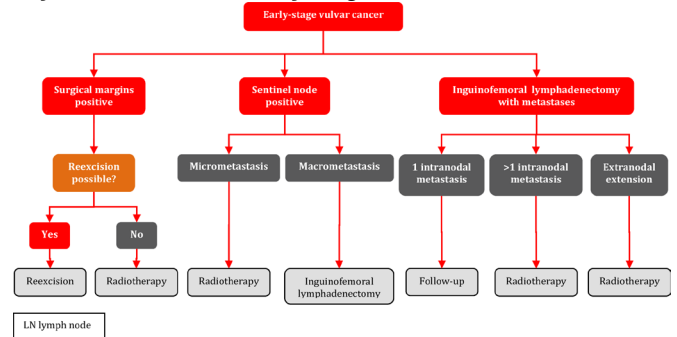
Early-stage vulvar cancer

Surgical margins positive

Sentinel node positive

Inguinofemoral lymphadenectomy with metastases

Reexcision possible?

Micrometastasis

Macrometastasis

1 intranodal metastasis

>1 intranodal metastasis

Extranodal extension

Yes

No

Reexcision

Radiotherapy

Radiotherapy

Inguinofemoral lymphadenectomy

Follow-up

Radiotherapy

Radiotherapy

LN lymph node